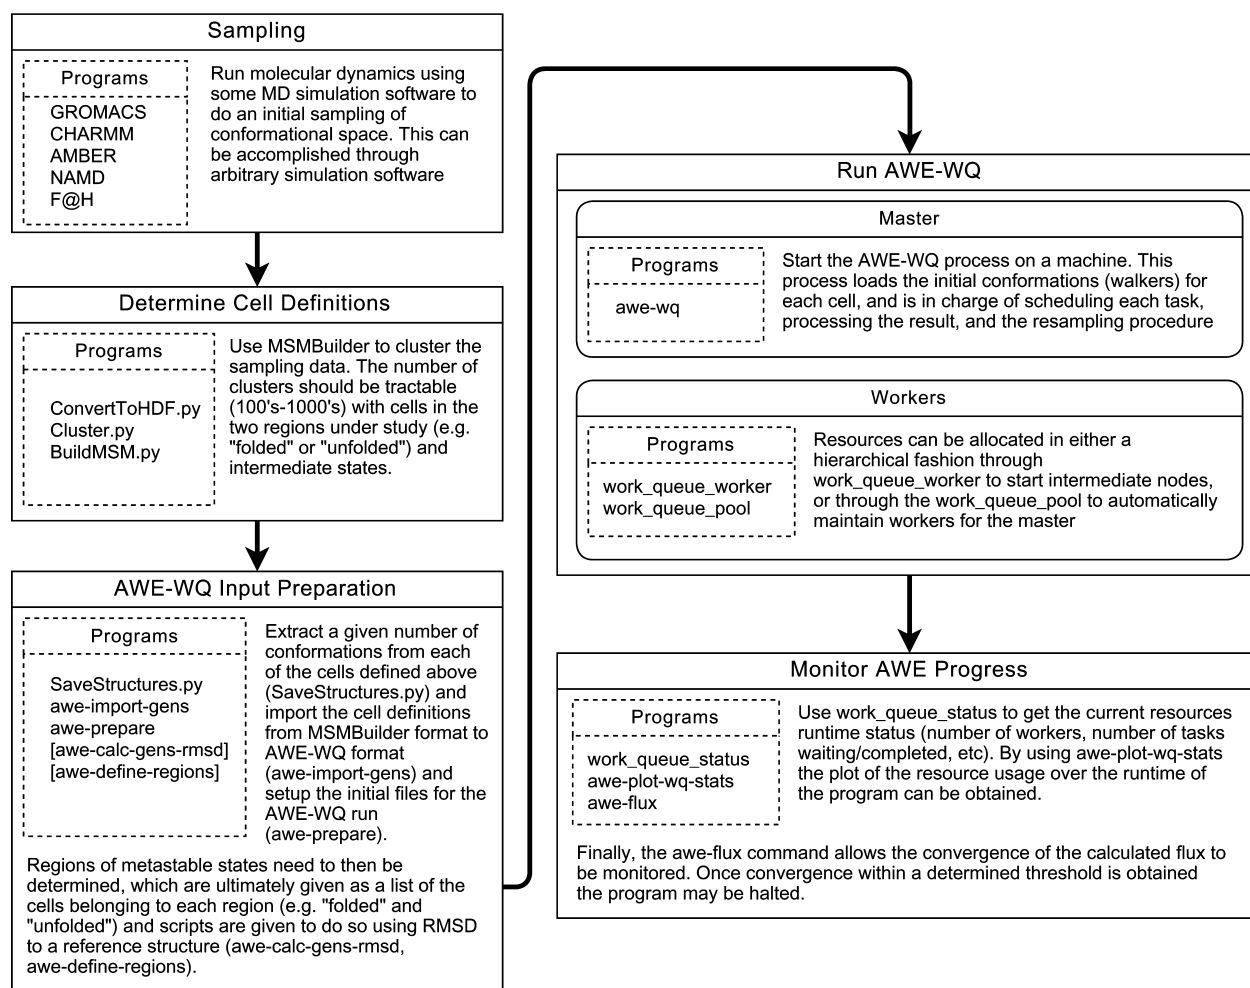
Sampling

Programs

GROMACS
CHARMM
AMBER
NAMD
F@H

Run molecular dynamics using some MD simulation software to do an initial sampling of conformational space. This can be accomplished through arbitrary simulation software

Determine Cell Definitions

Programs

ConvertToHDF.py
Cluster.py
BuildMSM.py

Use MSMBuilder to cluster the sampling data. The number of clusters should be tractable (100's-1000's) with cells in the two regions under study (e.g. "folded" or "unfolded") and intermediate states.

AWE-WQ Input Preparation

Programs

SaveStructures.py
awe-import-gens
awe-prepare
[awe-calc-gens-rmsd]
[awe-define-regions]

Extract a given number of conformations from each of the cells defined above (SaveStructures.py) and import the cell definitions from MSMBuilder format to AWE-WQ format (awe-import-gens) and setup the initial files for the AWE-WQ run (awe-prepare).

Regions of metastable states need to then be determined, which are ultimately given as a list of the cells belonging to each region (e.g. "folded" and "unfolded") and scripts are given to do so using RMSD to a reference structure (awe-calc-gens-rmsd, awe-define-regions).

Run AWE-WQ

Master

Programs

awe-wq

Start the AWE-WQ process on a machine. This process loads the initial conformations (walkers) for each cell, and is in charge of scheduling each task, processing the result, and the resampling procedure

Workers

Programs

work_queue_worker
work_queue_pool

Resources can be allocated in either a hierarchical fashion through work_queue_worker to start intermediate nodes, or through the work_queue_pool to automatically maintain workers for the master

Monitor AWE Progress

Programs

work_queue_status
awe-plot-wq-stats
awe-flux

Use work_queue_status to get the current resources runtime status (number of workers, number of tasks waiting/completed, etc). By using awe-plot-wq-stats the plot of the resource usage over the runtime of the program can be obtained.

Finally, the awe-flux command allows the convergence of the calculated flux to be monitored. Once convergence within a determined threshold is obtained the program may be halted.